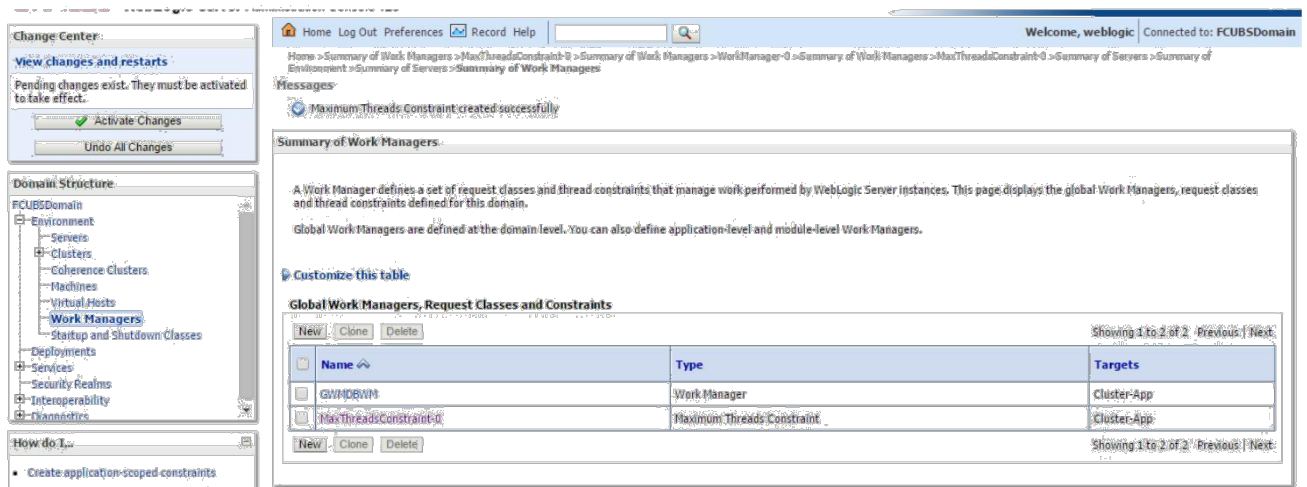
Change Center

View changes and restarts

Pending changes exist. They must be activated to take effect.

Activate Changes

Undo All Changes

Domain Structure

FCUBSDomain
Environment
Servers
Clusters
Coherence Clusters
Machines
Virtual Hosts
Work Managers
Startup and Shutdown Classes
Deployments
Services
Security Realms
Interoperability
Diagnostics

How do I...

• Create application-scoped constraints

Home Log Out Preferences Record Help

Welcome, weblogic | Connected to: FCUBSDomain

Home >Summary of Work Managers >MaxThreadsConstraint-0 >Summary of Work Managers >WorkManager-0 >Summary of Work Managers >MaxThreadsConstraint-0 >Summary of Servers >Summary of Environment >Summary of Servers >Summary of Work Managers

Messages

Maximum Threads Constraint created successfully

Summary of Work Managers

A Work Manager defines a set of request classes and thread constraints that manage work performed by WebLogic Server instances. This page displays the global Work Managers, request classes and thread constraints defined for this domain.

Global Work Managers are defined at the domain level. You can also define application-level and module-level Work Managers.

Customize this table

Global Work Managers, Request Classes and Constraints

New Clone Delete

Showing 1 to 2 of 2 Previous | Next

| | Name | Type | Targets |
|---|---|---|---|
| | GWMDBWM | Work Manager | Cluster-App |
| | MaxThreadsConstraint-0 | Maximum Threads Constraint | Cluster-App |

New Clone Delete

Showing 1 to 2 of 2 Previous | Next